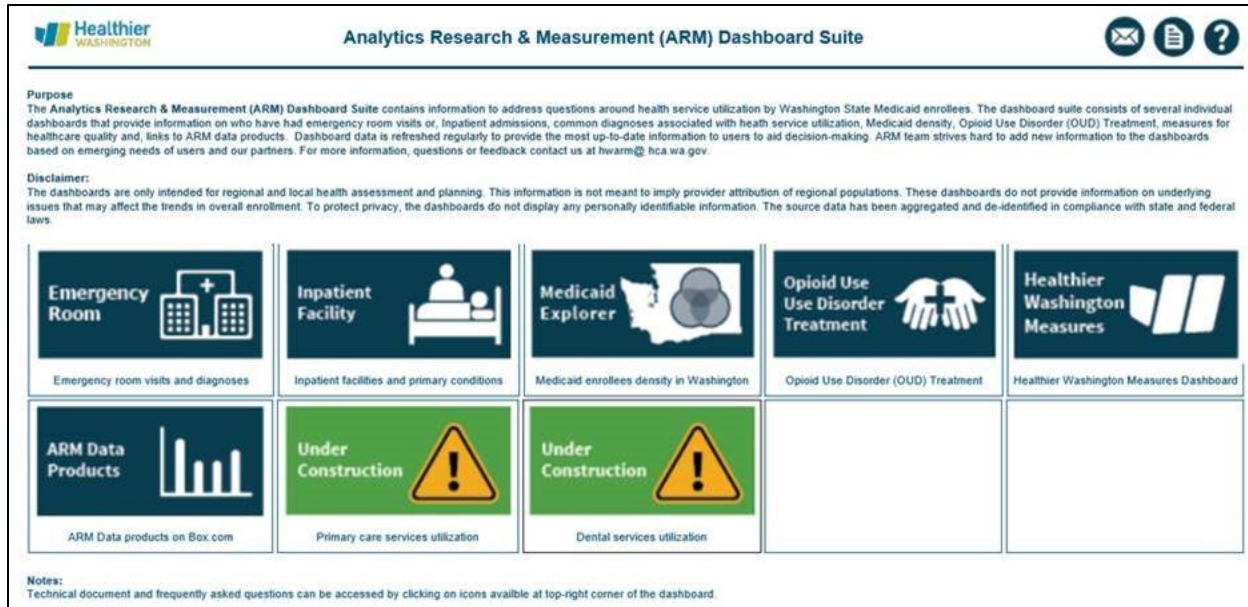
Healthier WASHINGTON

Analytics Research & Measurement (ARM) Dashboard Suite

Purpose
The Analytics Research & Measurement (ARM) Dashboard Suite contains information to address questions around health service utilization by Washington State Medicaid enrollees. The dashboard suite consists of several individual dashboards that provide information on who have had emergency room visits or, Inpatient admissions, common diagnoses associated with heath service utilization, Medicaid density, Opioid Use Disorder (OUD) Treatment, measures for healthcare quality and, links to ARM data products. Dashboard data is refreshed regularly to provide the most up-to-date information to users to aid decision-making. ARM team strives hard to add new information to the dashboards based on emerging needs of users and our partners. For more information, questions or feedback contact us at hwarm@ hca.wa.gov.

Disclaimer:
The dashboards are only intended for regional and local health assessment and planning. This information is not meant to imply provider attribution of regional populations. These dashboards do not provide information on underlying issues that may affect the trends in overall enrollment. To protect privacy, the dashboards do not display any personally identifiable information. The source data has been aggregated and de-identified in compliance with state and federal laws.

Emergency Room

Emergency room visits and diagnoses

Inpatient Facility

Inpatient facilities and primary conditions

Medicaid Explorer

Medicaid enrollees density in Washington

Opioid Use Use Disorder Treatment

Opioid Use Disorder (OUD) Treatment

Healthier Washington Measures

Healthier Washington Measures Dashboard

ARM Data Products

ARM Data products on Box.com

Under Construction

Primary care services utilization

Under Construction

Dental services utilization

Notes:
Technical document and frequently asked questions can be accessed by clicking on icons availble at top-right corner of the dashboard.